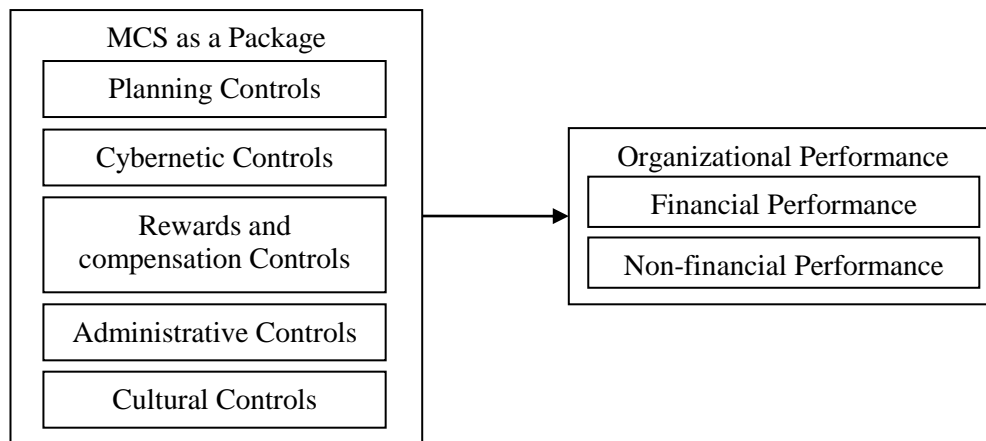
MCS as a Package

Planning Controls

Cybernetic Controls

Rewards and compensation Controls

Administrative Controls

Cultural Controls

Organizational Performance

Financial Performance

Non-financial Performance